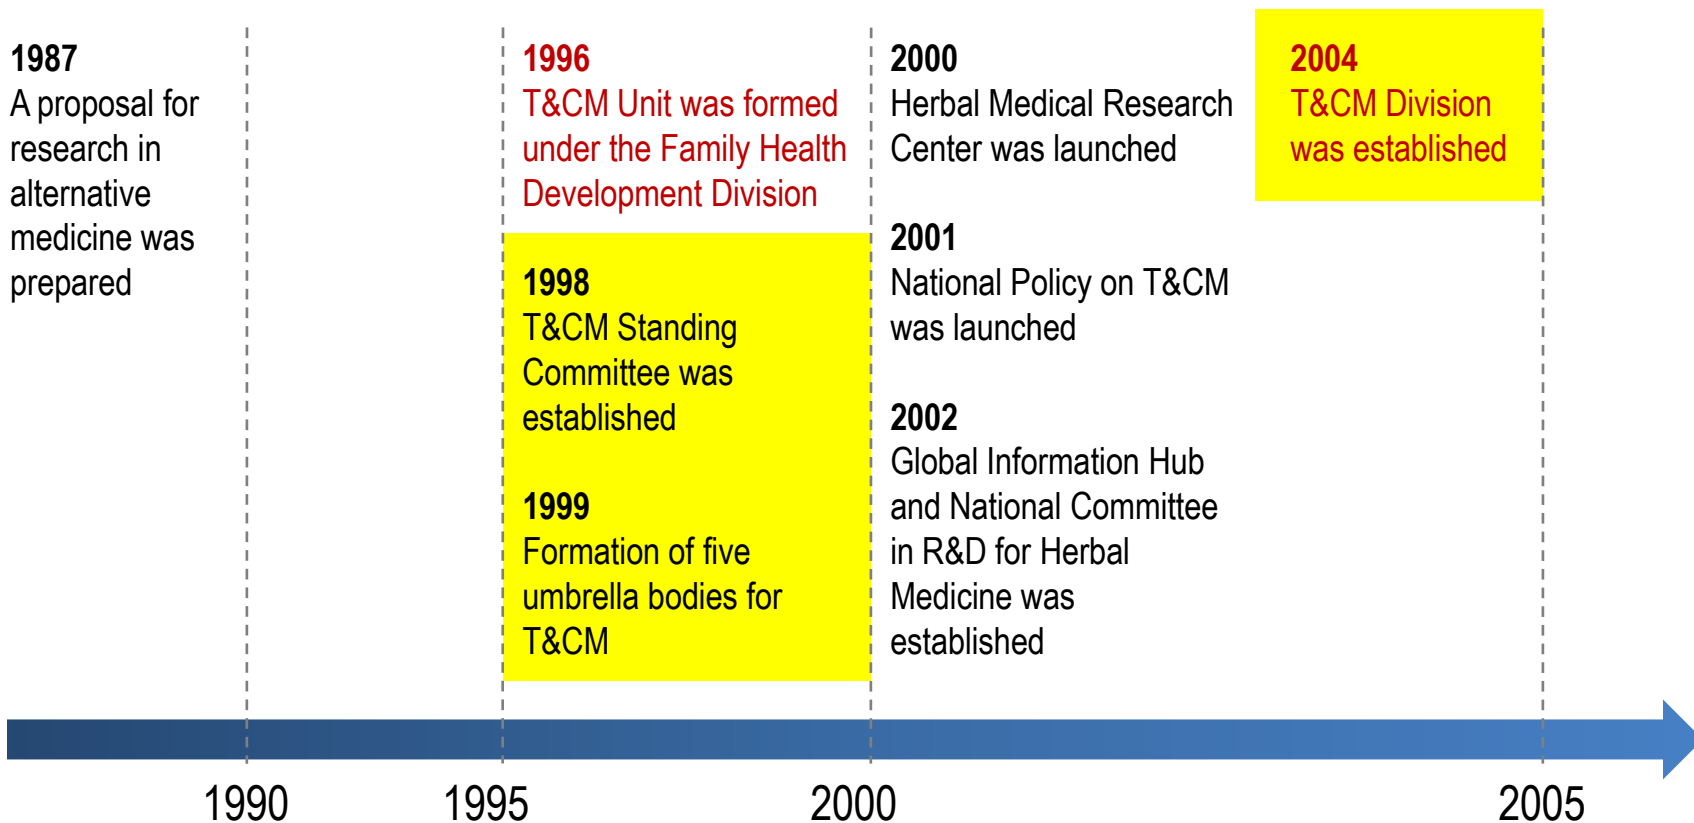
1987
A proposal for research in alternative medicine was prepared

1996
T&CM Unit was formed under the Family Health Development Division

1998
T&CM Standing Committee was established

1999
Formation of five umbrella bodies for T&CM

2000
Herbal Medical Research Center was launched

2001
National Policy on T&CM was launched

2002
Global Information Hub and National Committee in R&D for Herbal Medicine was established

2004
T&CM Division was established

1990

1995

2000

2005